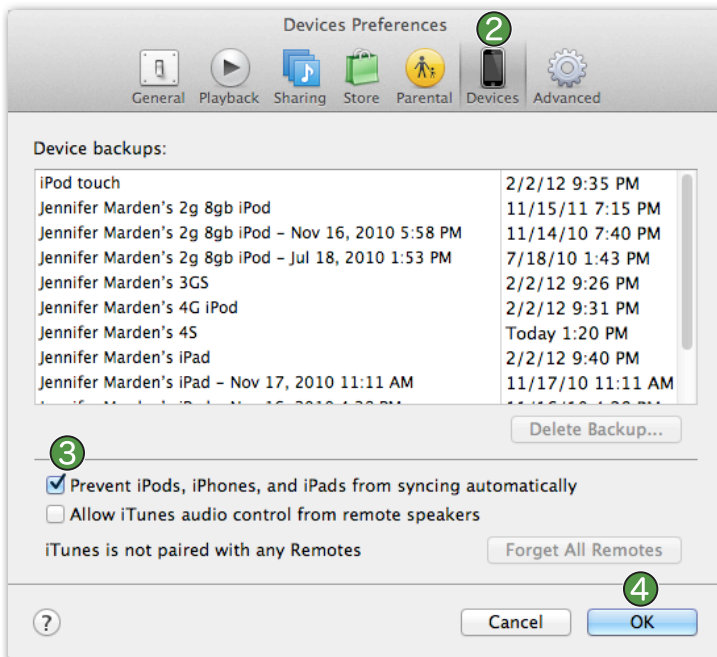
Devices Preferences

2

General Playback Sharing Store Parental Devices Advanced

Device backups:

| | |
|---|---|
| iPod touch | 2/2/12 9:35 PM |
| Jennifer Marden's 2g 8gb iPod | 11/15/11 7:15 PM |
| Jennifer Marden's 2g 8gb iPod – Nov 16, 2010 5:58 PM | 11/14/10 7:40 PM |
| Jennifer Marden's 2g 8gb iPod – Jul 18, 2010 1:53 PM | 7/18/10 1:43 PM |
| Jennifer Marden's 3GS | 2/2/12 9:26 PM |
| Jennifer Marden's 4G iPod | 2/2/12 9:31 PM |
| Jennifer Marden's 4S | Today 1:20 PM |
| Jennifer Marden's iPad | 2/2/12 9:40 PM |
| Jennifer Marden's iPad – Nov 17, 2010 11:11 AM | 11/17/10 11:11 AM |
| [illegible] | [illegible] |

Delete Backup...

3

Prevent iPods, iPhones, and iPads from syncing automatically

Allow iTunes audio control from remote speakers

iTunes is not paired with any Remotes

Forget All Remotes

4

?

Cancel

OK